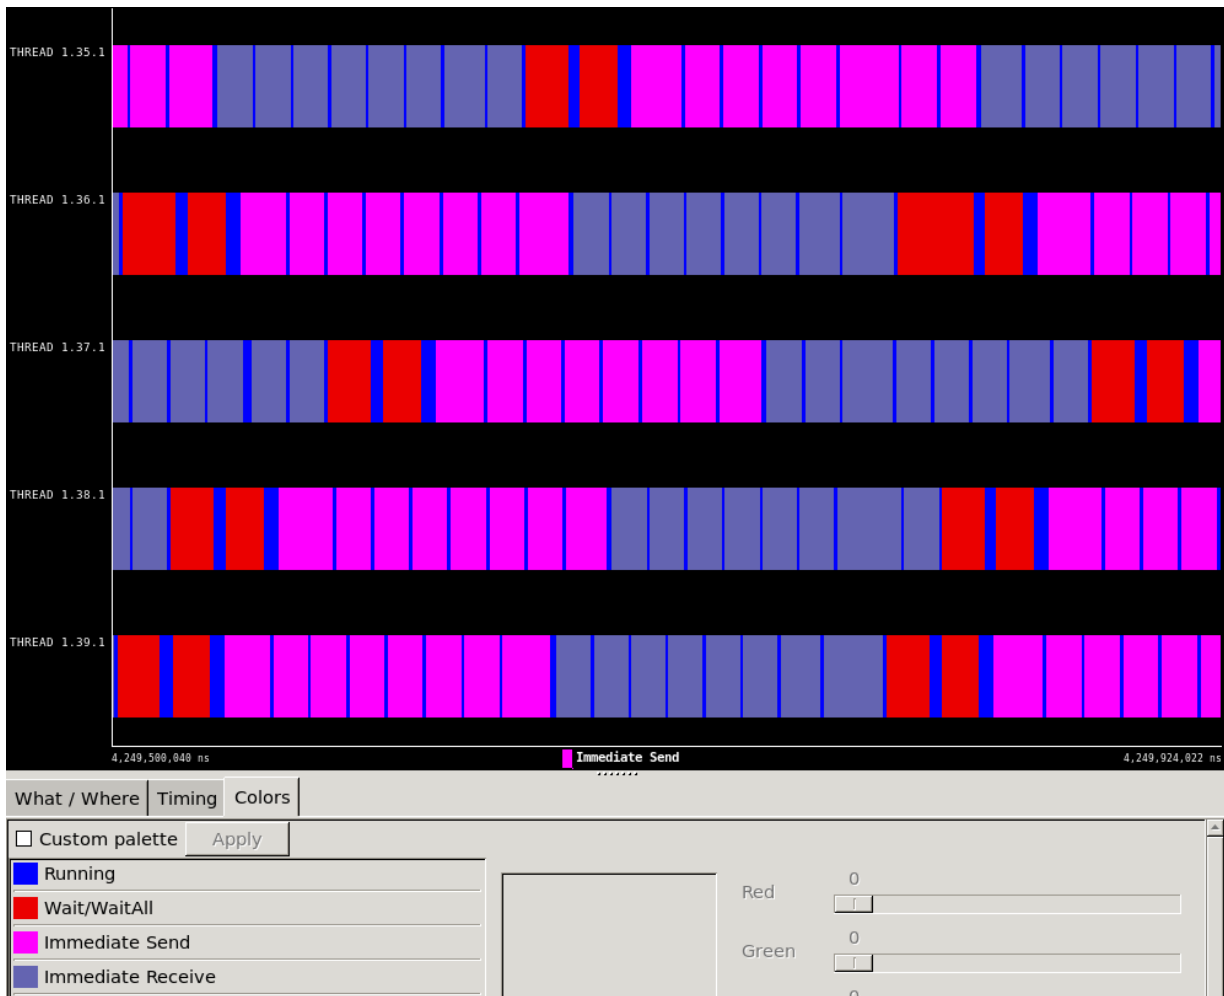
THREAD 1.35.1

THREAD 1.36.1

THREAD 1.37.1

THREAD 1.38.1

THREAD 1.39.1

4,249,500,040 ns

Immediate Send

4,249,924,022 ns

What / Where
Timing
Colors

Custom palette
Apply

Running
Wait/WaitAll
Immediate Send
Immediate Receive

Red
0
Green
0
0